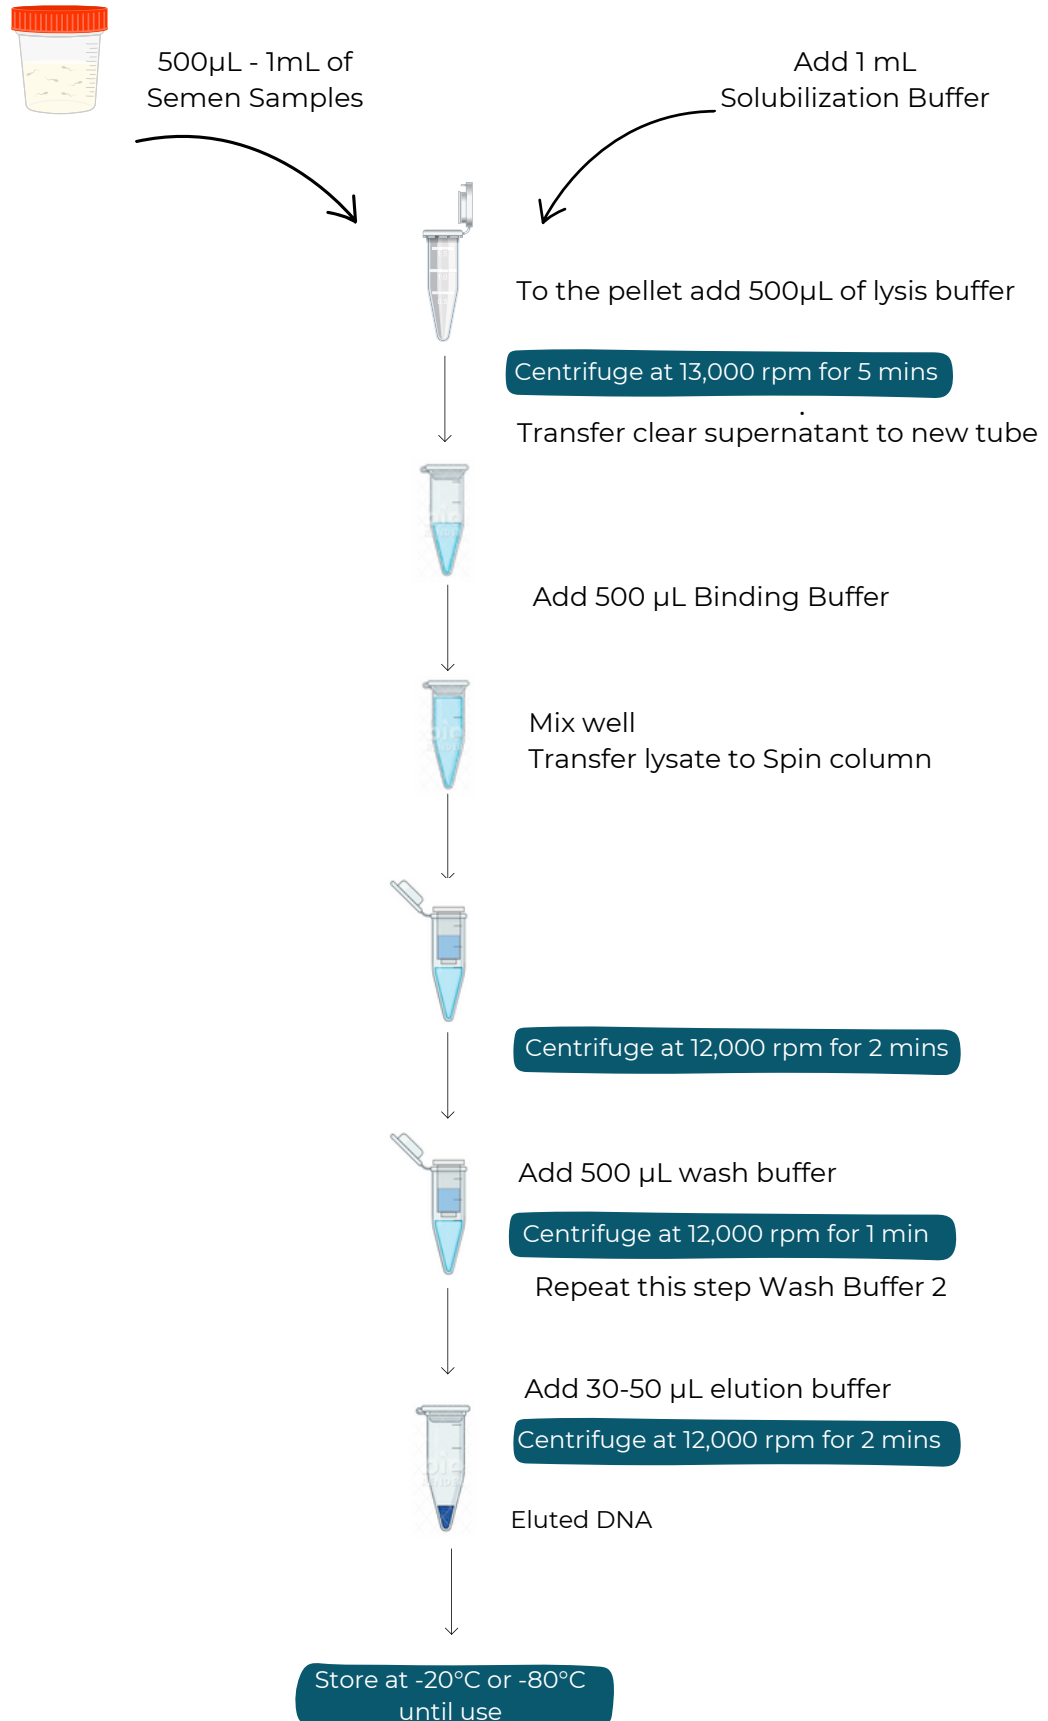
500μL - 1mL of Semen Samples

Add 1 mL Solubilization Buffer

To the pellet add 500μL of lysis buffer

Centrifuge at 13,000 rpm for 5 mins

Transfer clear supernatant to new tube

Add 500 μL Binding Buffer

Mix well
Transfer lysate to Spin column

Centrifuge at 12,000 rpm for 2 mins

Add 500 μL wash buffer

Centrifuge at 12,000 rpm for 1 min

Repeat this step Wash Buffer 2

Add 30-50 μL elution buffer

Centrifuge at 12,000 rpm for 2 mins

Eluted DNA

Store at -20°C or -80°C until use